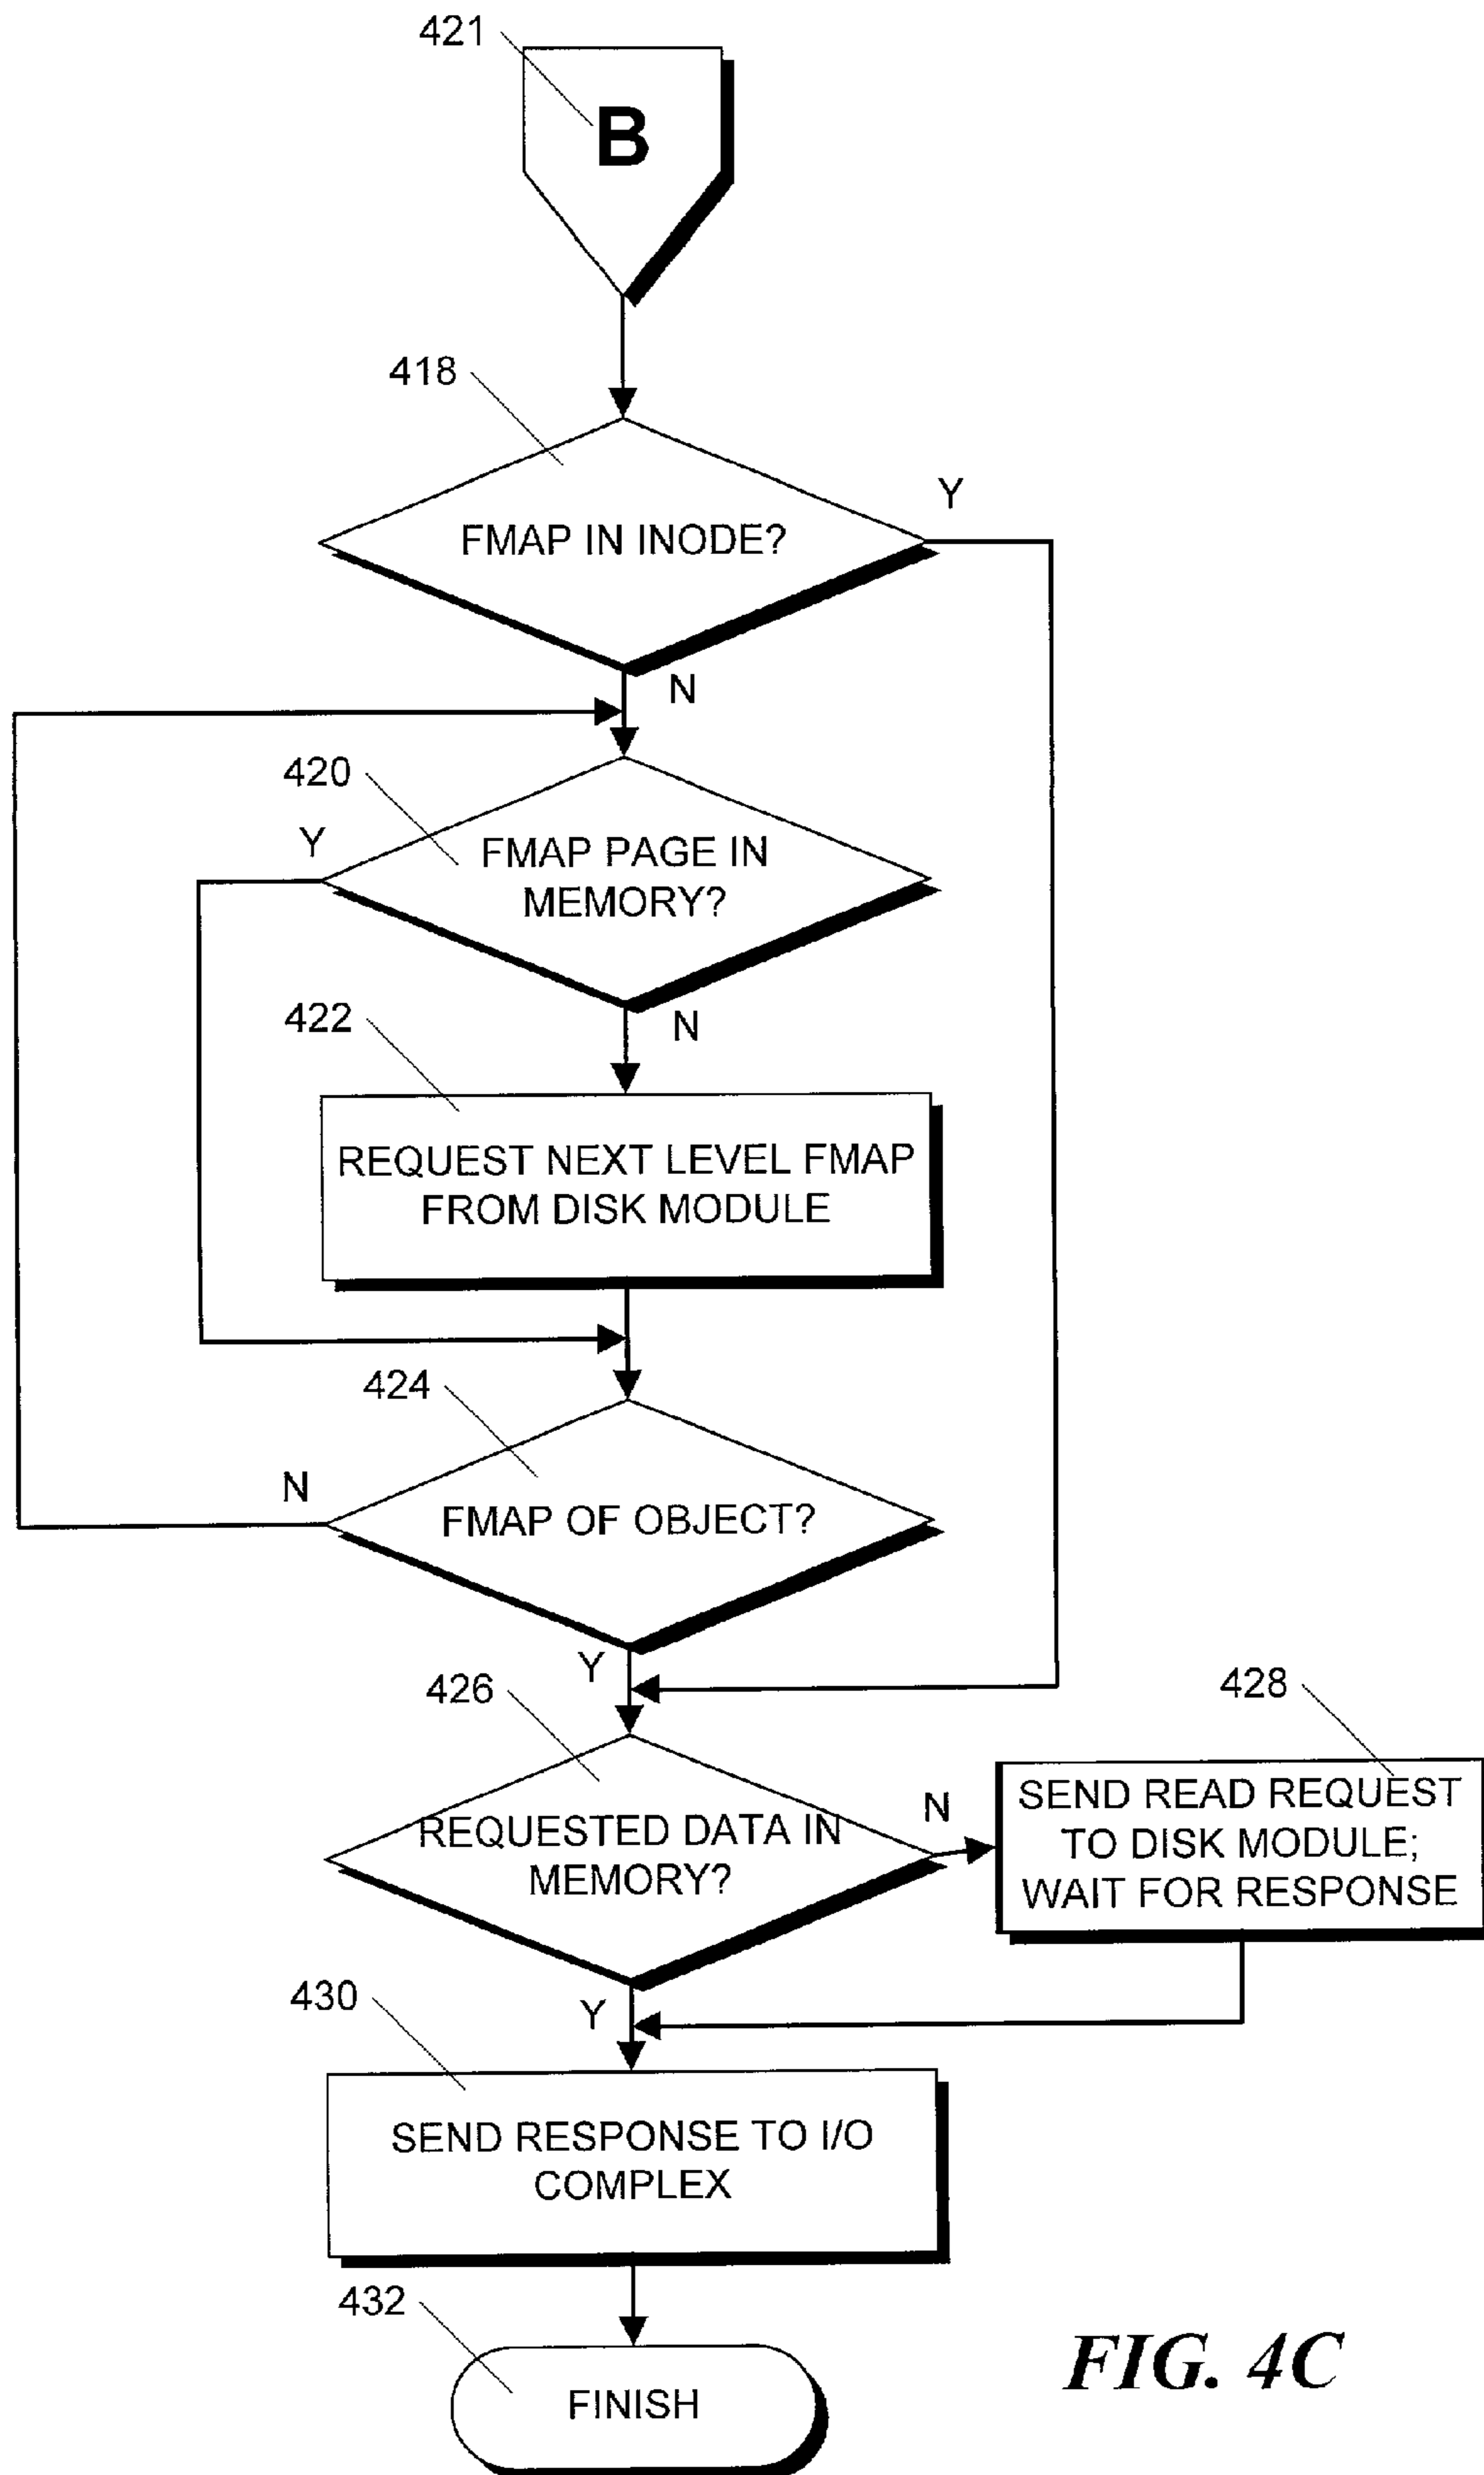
421

B

418

FMAP IN INODE?

Y

N

420

Y

FMAP PAGE IN MEMORY?

N

422

REQUEST NEXT LEVEL FMAP FROM DISK MODULE

424

N

FMAP OF OBJECT?

Y

426

428

REQUESTED DATA IN MEMORY?

N

SEND READ REQUEST TO DISK MODULE; WAIT FOR RESPONSE

430

Y

SEND RESPONSE TO I/O COMPLEX

432

FINISH

FIG. 4C